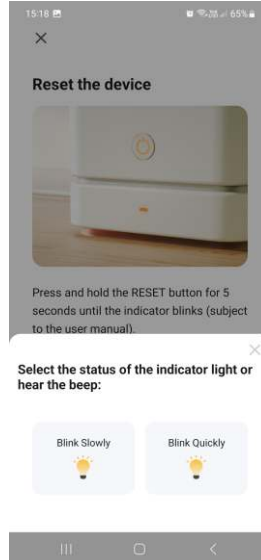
15:18
65%

×

Reset the device

Press and hold the RESET button for 5 seconds until the indicator blinks (subject to the user manual).

×

Select the status of the indicator light or hear the beep:

Blink Slowly

Blink Quickly